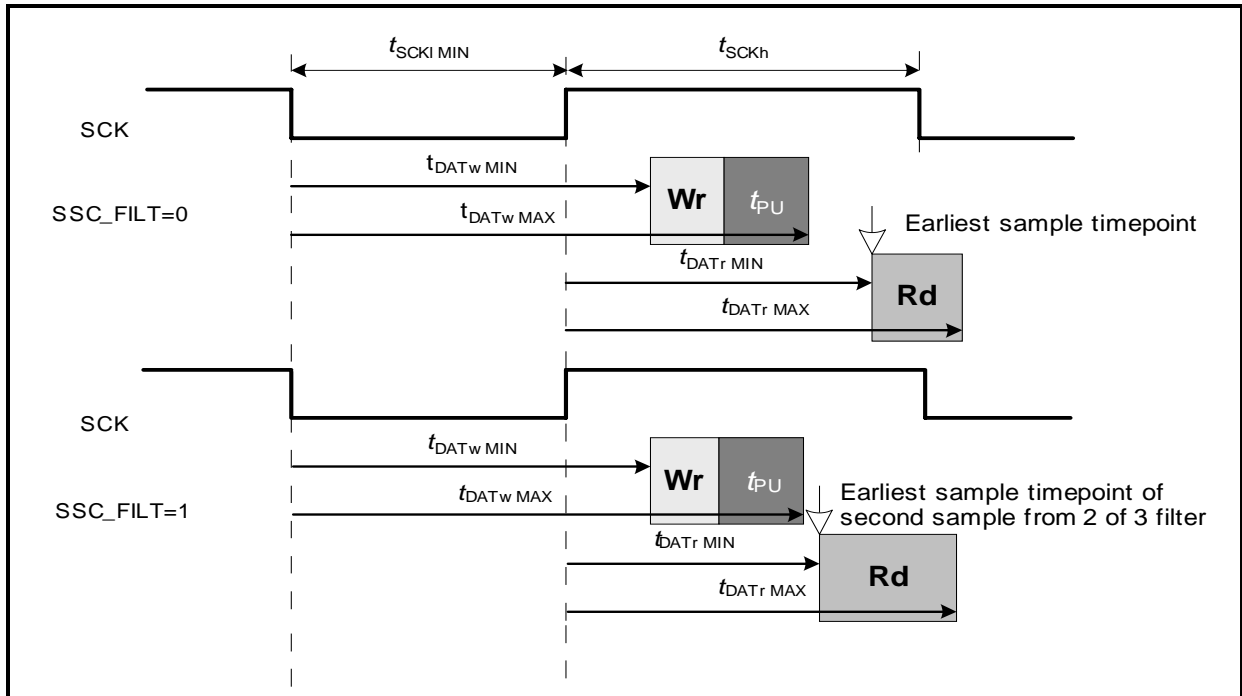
$t_{SCKl\ MIN}$

$t_{SCKh}$

SCK

$t_{DATw\ MIN}$

Wr

$t_{PU}$

SSC_FILT=0

$t_{DATw\ MAX}$

Earliest sample timepoint

$t_{DATr\ MIN}$

Rd

$t_{DATr\ MAX}$

SCK

$t_{DATw\ MIN}$

Wr

$t_{PU}$

SSC_FILT=1

$t_{DATw\ MAX}$

Earliest sample timepoint of second sample from 2 of 3 filter

$t_{DATr\ MIN}$

Rd

$t_{DATr\ MAX}$